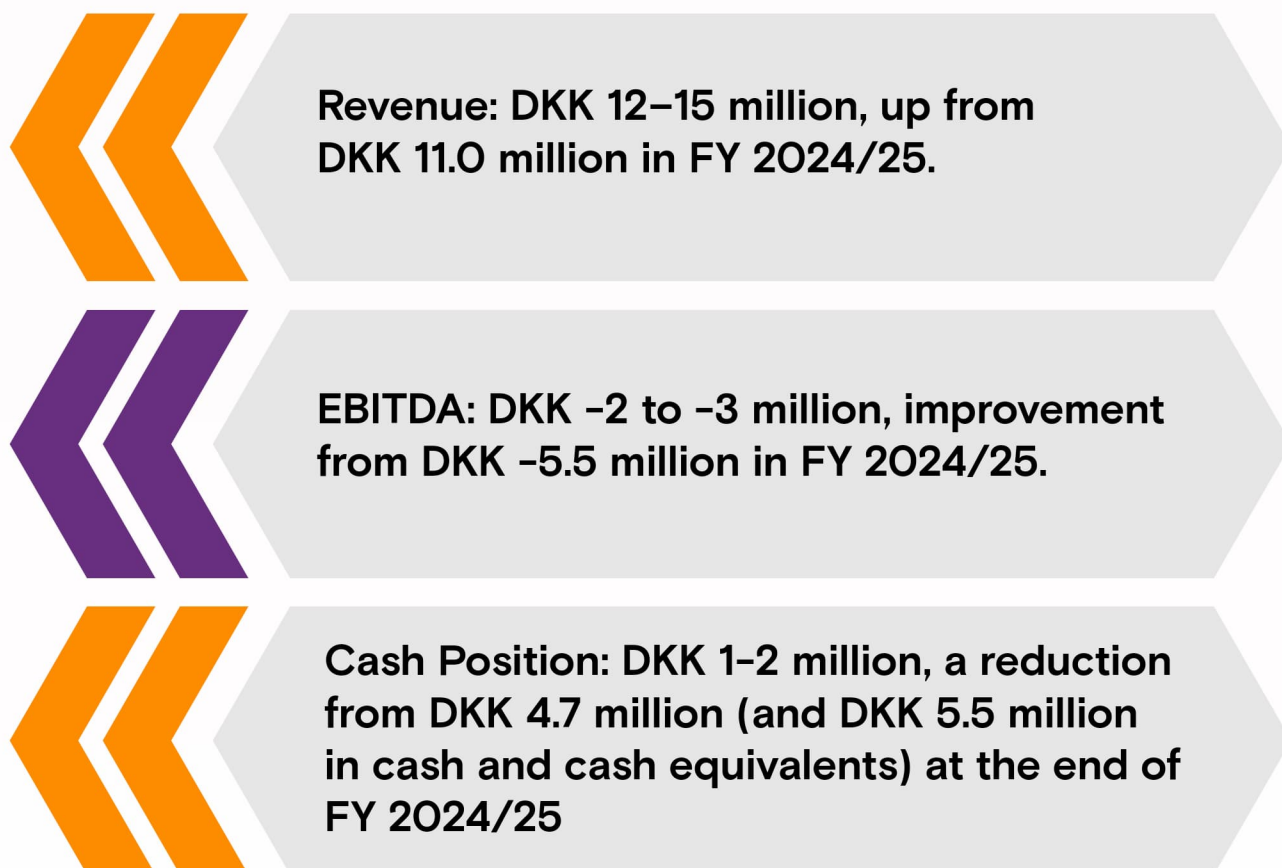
Revenue: DKK 12–15 million, up from DKK 11.0 million in FY 2024/25.

EBITDA: DKK -2 to -3 million, improvement from DKK -5.5 million in FY 2024/25.

Cash Position: DKK 1-2 million, a reduction from DKK 4.7 million (and DKK 5.5 million in cash and cash equivalents) at the end of FY 2024/25